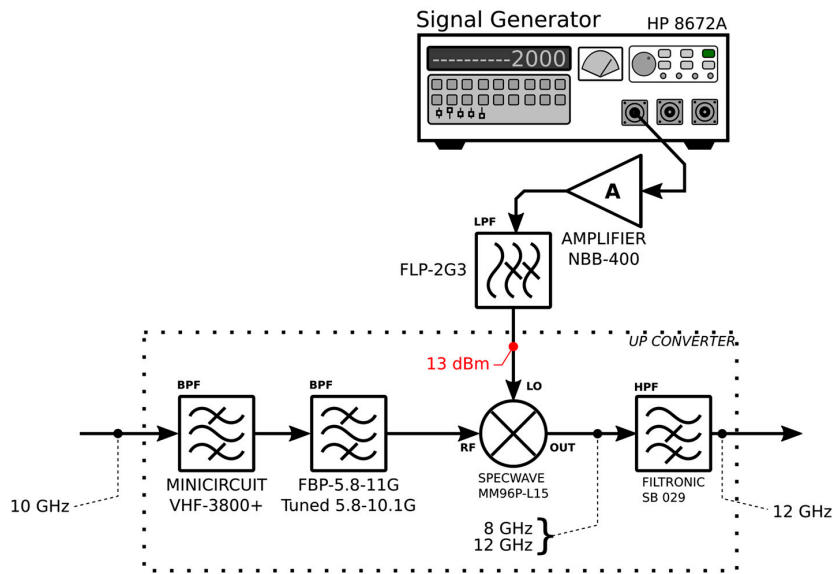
Signal Generator
HP 8672A
---------2000
A
AMPLIFIER
NBB-400
LPF
FLP-2G3
UP CONVERTER
13 dBm
BPF
BPF
LO
HPF
RF
OUT
MINICIRCUIT
VHF-3800+
FBP-5.8-11G
Tuned 5.8-10.1G
SPECWAVE
MM96P-L15
FILTRONIC
SB 029
10 GHz
12 GHz
8 GHz
12 GHz